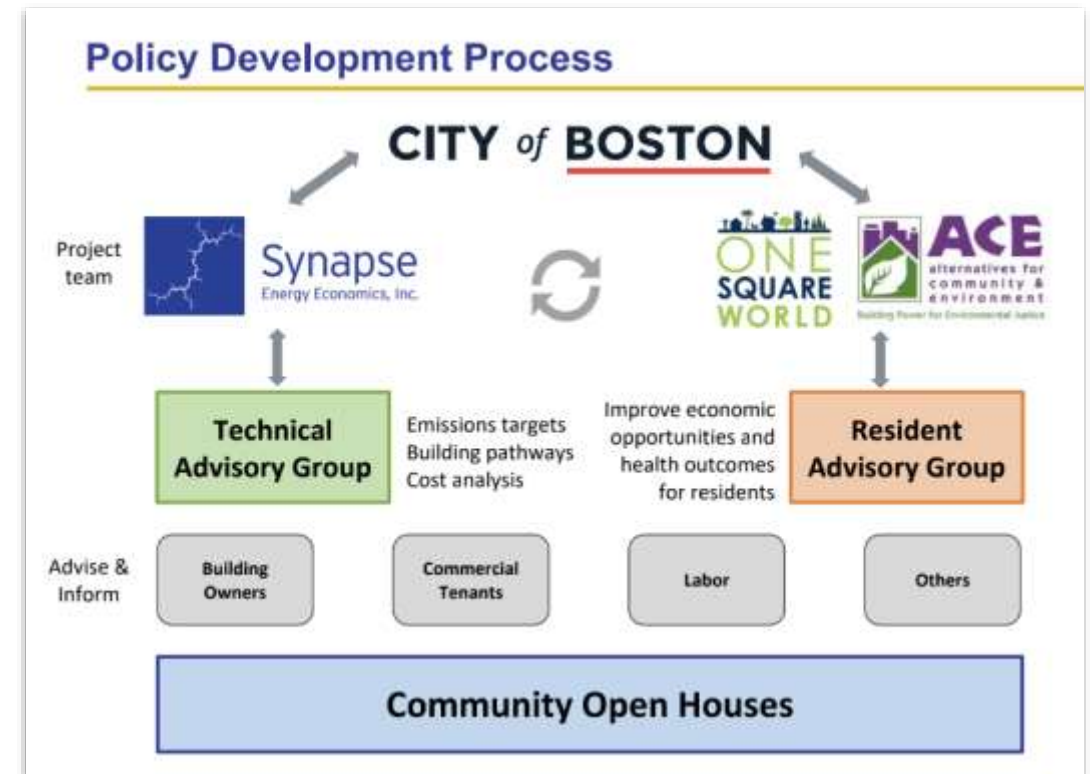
Policy Development Process

CITY of BOSTON

Project team

Synapse
Energy Economics, Inc.

ONE SQUARE WORLD

ACE
alternatives for community & environment
Building Power for Environmental Justice

Technical Advisory Group

Emissions targets
Building pathways
Cost analysis

Improve economic opportunities and health outcomes for residents

Resident Advisory Group

Advise & Inform

Building Owners

Commercial Tenants

Labor

Others

Community Open Houses